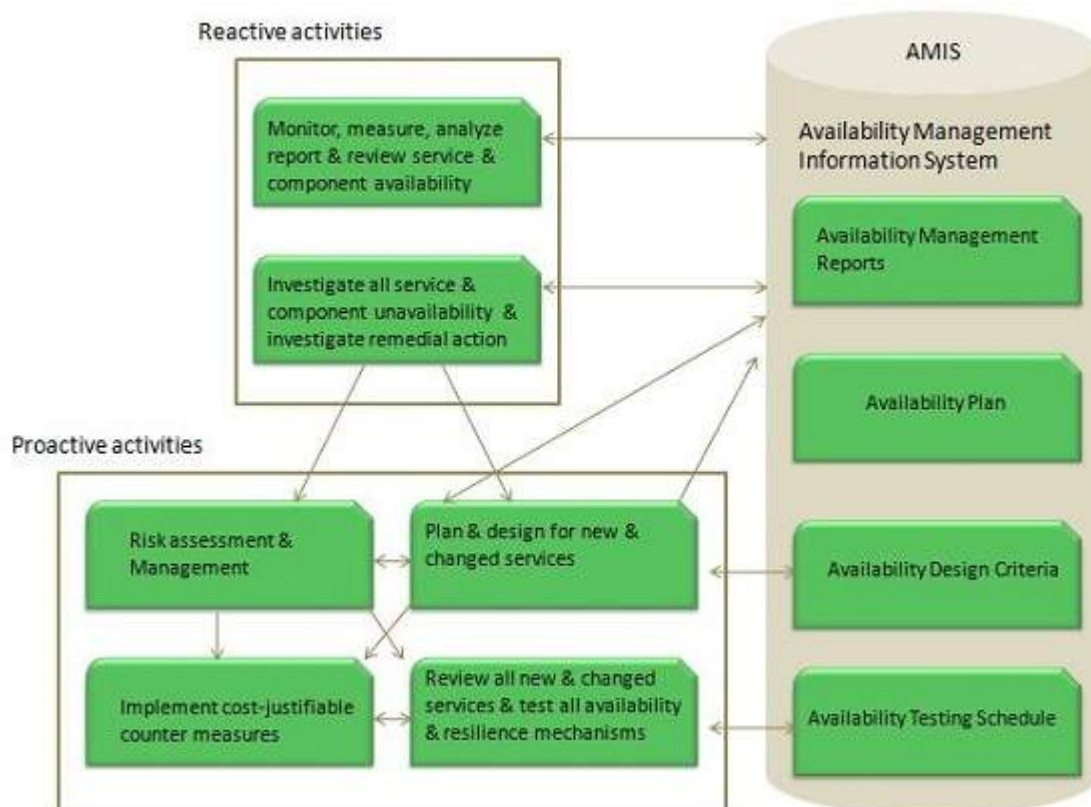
Reactive activities

Monitor, measure, analyze report & review service & component availability

Investigate all service & component unavailability & investigate remedial action

AMIS

Availability Management Information System

Availability Management Reports

Availability Plan

Proactive activities

Risk assessment & Management

Plan & design for new & changed services

Availability Design Criteria

Implement cost-justifiable counter measures

Review all new & changed services & test all availability & resilience mechanisms

Availability Testing Schedule